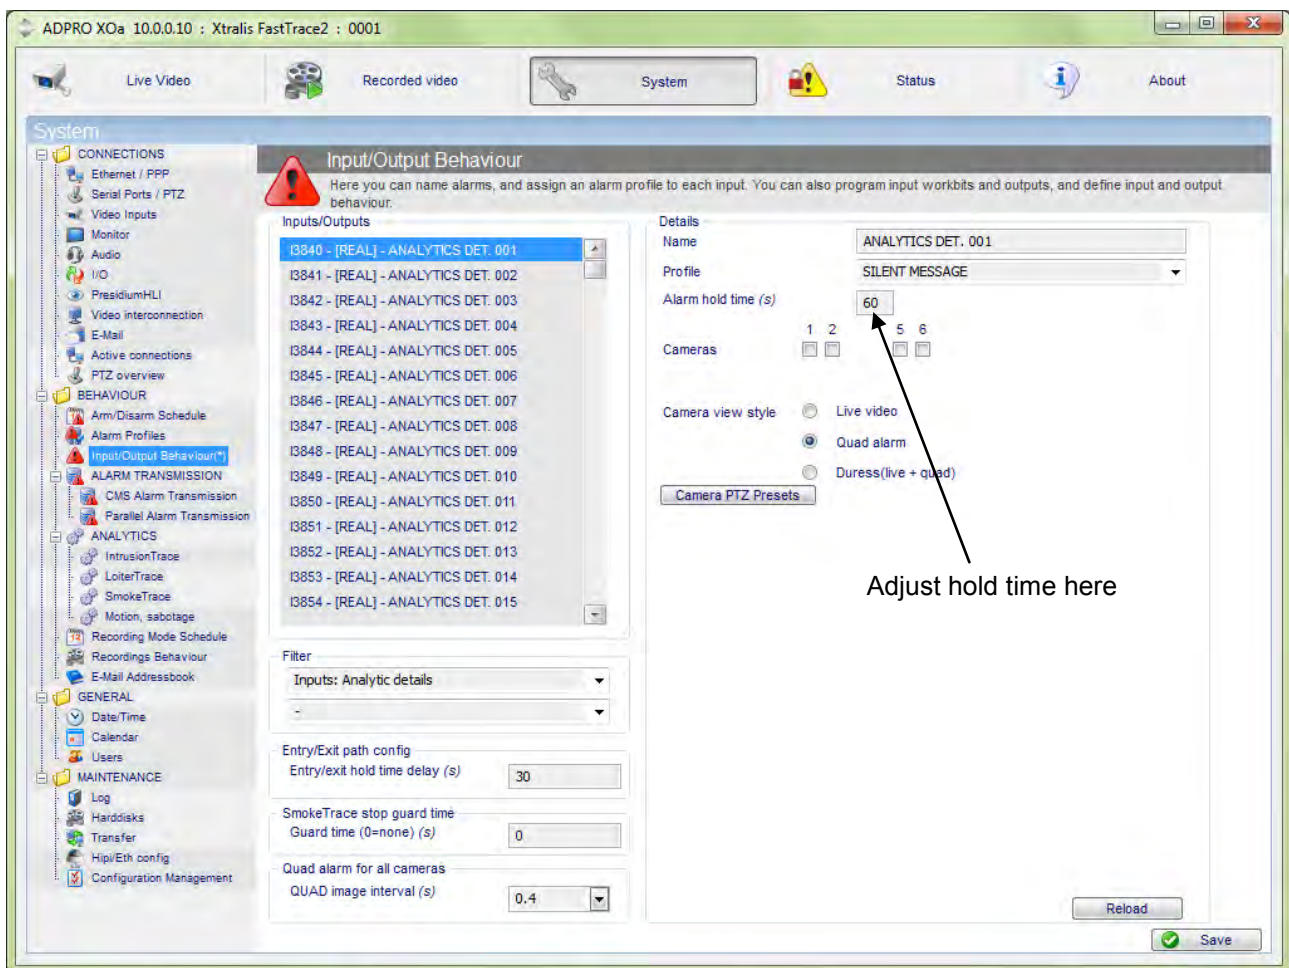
ADPRO XOa 10.0.0.10 : Xtralis FastTrace2 : 0001

Live Video
Recorded video
System
Status
About

System

CONNECTIONS
Ethernet / PPP
Serial Ports / PTZ
Video Inputs
Monitor
Audio
I/O
PresidiumHLI
Video interconnection
E-Mail
Active connections
PTZ overview
BEHAVIOUR
Arm/Disarm Schedule
Alarm Profiles
Input/Output Behaviour(*)
ALARM TRANSMISSION
CMS Alarm Transmission
Parallel Alarm Transmission
ANALYTICS
IntrusionTrace
LoiterTrace
SmokeTrace
Motion, sabotage
Recording Mode Schedule
Recordings Behaviour
E-Mail Addressbook
GENERAL
Date/Time
Calendar
Users
MAINTENANCE
Log
Harddisks
Transfer
Hipi/Eth config
Configuration Management

Input/Output Behaviour
Here you can name alarms, and assign an alarm profile to each input. You can also program input workbits and outputs, and define input and output behaviour.

Inputs/Outputs
I3840 - [REAL] - ANALYTICS DET. 001
I3841 - [REAL] - ANALYTICS DET. 002
I3842 - [REAL] - ANALYTICS DET. 003
I3843 - [REAL] - ANALYTICS DET. 004
I3844 - [REAL] - ANALYTICS DET. 005
I3845 - [REAL] - ANALYTICS DET. 006
I3846 - [REAL] - ANALYTICS DET. 007
I3847 - [REAL] - ANALYTICS DET. 008
I3848 - [REAL] - ANALYTICS DET. 009
I3849 - [REAL] - ANALYTICS DET. 010
I3850 - [REAL] - ANALYTICS DET. 011
I3851 - [REAL] - ANALYTICS DET. 012
I3852 - [REAL] - ANALYTICS DET. 013
I3853 - [REAL] - ANALYTICS DET. 014
I3854 - [REAL] - ANALYTICS DET. 015

Filter
Inputs: Analytic details
-

Entry/Exit path config
Entry/exit hold time delay (s) 30

SmokeTrace stop guard time
Guard time (0=none) (s) 0

Quad alarm for all cameras
QUAD image interval (s) 0.4

Details
Name ANALYTICS DET. 001
Profile SILENT MESSAGE
Alarm hold time (s) 60
1 2 5 6
Cameras
Camera view style
Live video
Quad alarm
Duress(live + quad)
Camera PTZ Presets

Adjust hold time here

Reload
Save